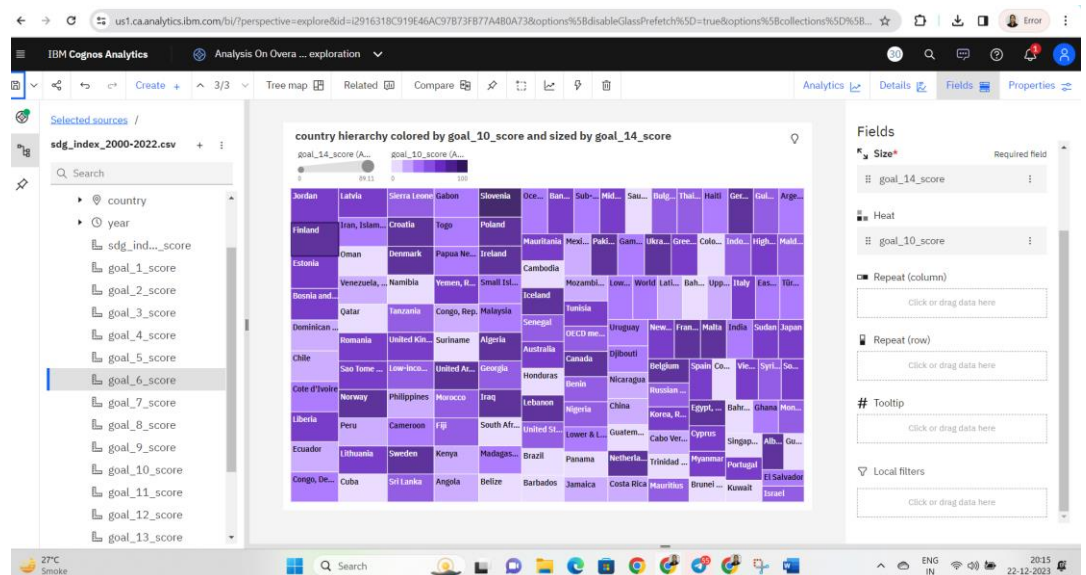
us1.ca.analytics.ibm.com/bi/?perspective=explore&id=i2916318C919E46AC97B73FB77A4B0A73&options%5BdisableGlassPrefetch%5D=true&options%5Bcollections%5D%5B...

Error

IBM Cognos Analytics

Analysis On Overa ... exploration

Create +   3/3   Tree map   Related   Compare

Analytics   Details   Fields   Properties

Selected sources /

sdg_index_2000-2022.csv

Search

country
year
sdg_ind..._score
goal_1_score
goal_2_score
goal_3_score
goal_4_score
goal_5_score
goal_6_score
goal_7_score
goal_8_score
goal_9_score
goal_10_score
goal_11_score
goal_12_score
goal_13_score

country hierarchy colored by goal_10_score and sized by goal_14_score

goal_14_score (A...   goal_10_score (A...

0   89.11   0   100

Jordan Latvia Sierra Leone Gabon Slovenia Oce... Ban... Sub-... Mid... Sau... Bulg... Thai... Haiti Ger... Gui... Arge...
Finland Iran, Islam... Croatia Togo Poland Mauritania Mexi... Paki... Gam... Ukra... Gree... Colo... Indo... High... Mald...
Oman Denmark Papua Ne... Ireland Cambodia
Estonia Venezuela, ... Namibia Yemen, R... Small Isl... Mozambi... Low... World Lati... Bah... Upp... Italy Eas... Tür...
Bosnia and... Iceland
Qatar Tanzania Congo, Rep. Malaysia Tunisia
Dominican ... Senegal Uruguay New... Fran... Malta India Sudan Japan
Romania United Kin... Suriname Algeria OECD me...
Chile Australia Djibouti
Canada
Sao Tome ... Low-inco... United Ar... Georgia Belgium Spain Co... Vie... Syri... So...
Honduras Nicaragua
Cote d'Ivoire Benin Russian ...
Norway Philippines Morocco Iraq Lebanon China Egypt, ... Bahr... Ghana Mon...
Nigeria Korea, R...
Liberia Peru Cameroon Fiji South Afr... United St... Lower & l... Guatem... Cabo Ver... Cyprus Singap... Alb... Gu...
Ecuador Lithuania Sweden Kenya Madagas... Brazil Panama Netherla... Trinidad ... Myanmar Portugal
El Salvador
Congo, De... Cuba Sri Lanka Angola Belize Barbados Jamaica Costa Rica Mauritius Brunei ... Kuwait Israel

Fields

Size*   Required field
goal_14_score

Heat
goal_10_score

Repeat (column)
Click or drag data here

Repeat (row)
Click or drag data here

Tooltip
Click or drag data here

Local filters
Click or drag data here

27°C
Smoke

Search

ENG IN

20:15
22-12-2023